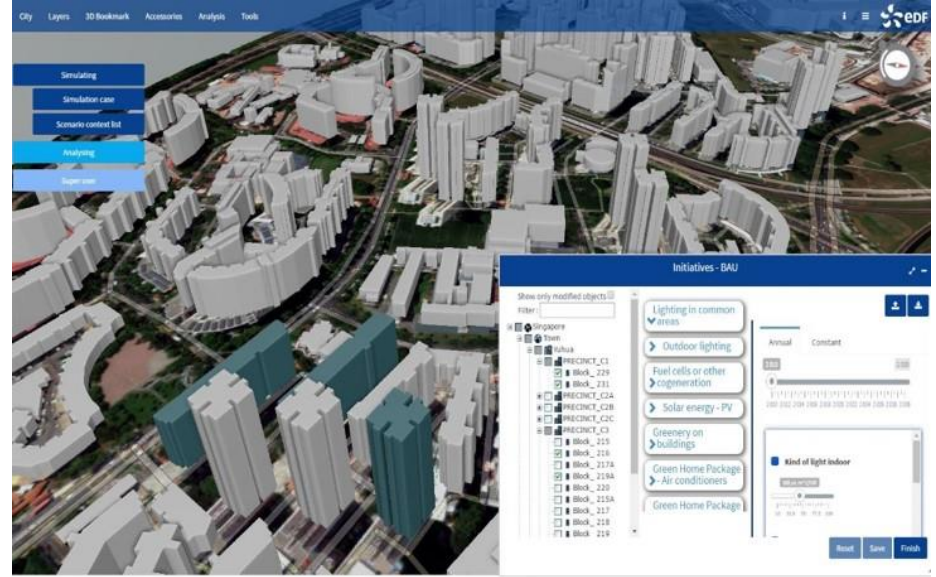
City Layers 3D Bookmark Accessories Analysis Tools

eDF

Simulating

Simulation case

Scenario context list

Analysing

Super user

Initiatives - BAU

Show only modified objects

Filter:

Singapore
Town
Kshua
PRECINCT_C1
Block_229
Block_231
PRECINCT_C2A
PRECINCT_C2B
PRECINCT_C2C
PRECINCT_C3
Block_215
Block_216
Block_217A
Block_219A
Block_220
Block_215A
Block_217
Block_218
Block_219

Lighting in common areas

Outdoor lighting

Fuel cells or other cogeneration

Solar energy - PV

Greenery on buildings

Green Home Package - Air conditioners

Green Home Package

Annual

Constant

Kind of light indoor

Reset Save Finish